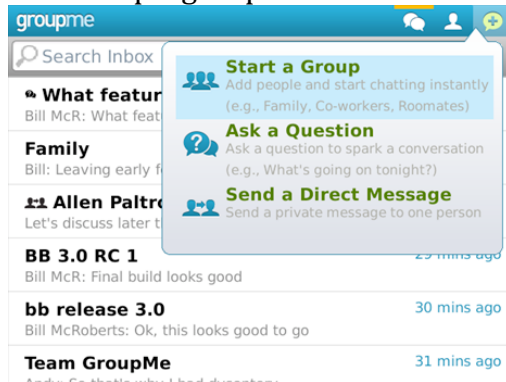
groupme

Search Inbox

What featur
Bill McR: What feat

Family
Bill: Leaving early f

Allen Paltr
Let's discuss later t

BB 3.0 RC 1
Bill McR: Final build looks good
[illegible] mins ago

bb release 3.0
Bill McRoberts: Ok, this looks good to go
30 mins ago

Team GroupMe
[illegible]
31 mins ago

Start a Group
Add people and start chatting instantly (e.g., Family, Co-workers, Roomates)

Ask a Question
Ask a question to spark a conversation (e.g., What's going on tonight?)

Send a Direct Message
Send a private message to one person